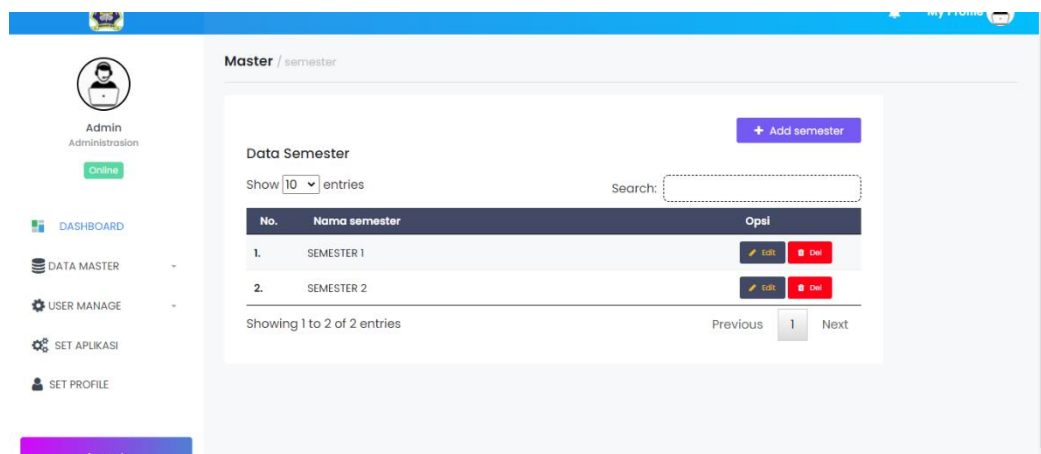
My Profile

Admin
Administrasion
Online

DASHBOARD
DATA MASTER
USER MANAGE
SET APLIKASI
SET PROFILE

Master / semester

+ Add semester

Data Semester

Show 10 entries

Search:

| No. | Nama semester | Opsi |
|---|---|---|
| 1. | SEMESTER 1 | Edit Del |
| 2. | SEMESTER 2 | Edit Del |

Showing 1 to 2 of 2 entries

Previous 1 Next